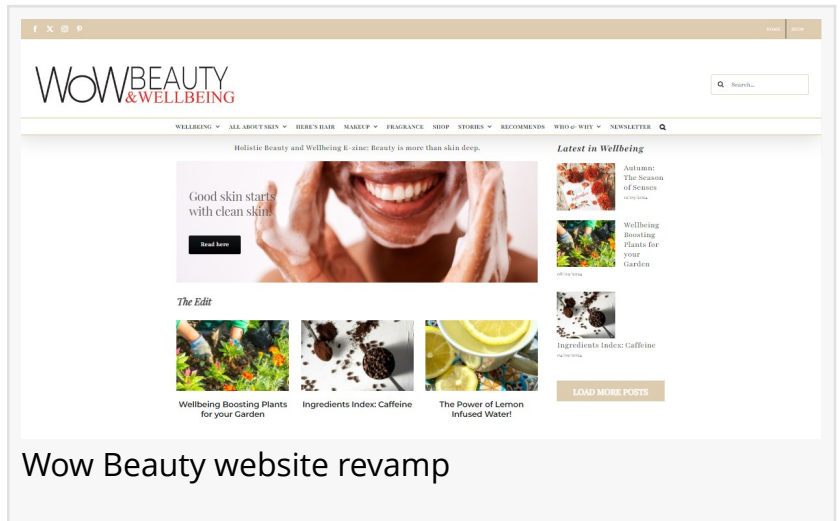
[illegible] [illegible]

WOWBEAUTY &WELLBEING

Search...

WELLBEING ALL ABOUT SKIN HERE'S HAIR MAKEUP FRAGRANCE SHOP STORIES RECOMMENDS WHO & WHY NEWSLETTER

Holistic Beauty and Wellbeing E-zine: Beauty is more than skin deep.

Good skin starts with clean skin!

Read here

The Edit

Wellbeing Boosting Plants for your Garden

Ingredients Index: Caffeine

The Power of Lemon Infused Water!

Latest in Wellbeing

Autumn: The Season of Senses

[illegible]

Wellbeing Boosting Plants for your Garden

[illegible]

Ingredients Index: Caffeine

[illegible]

LOAD MORE POSTS

Wow Beauty website revamp